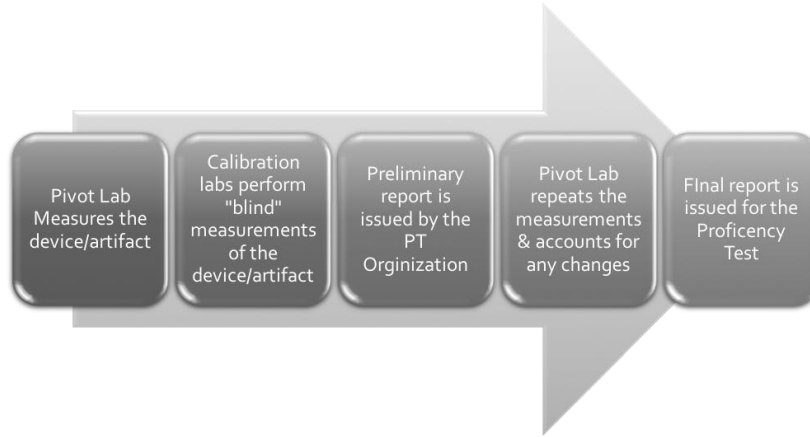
Pivot Lab Measures the device/artifact

Calibration labs perform "blind" measurements of the device/artifact

Preliminary report is issued by the PT Orginization

Pivot Lab repeats the measurements & accounts for any changes

FInal report is issued for the Proficency Test